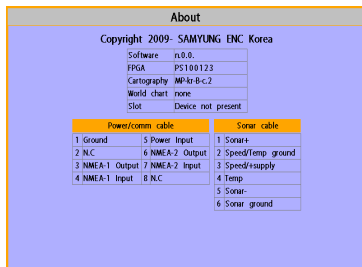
About

Copyright 2009- SAMYUNG ENC Korea

| Software | n.0.0. |
|---|---|
| FPGA | PS100123 |
| Cartography | MP-kr-B-c.2 |
| World chart | none |
| Slot | Device not present |

| Power/comm cable | |
|---|---|
| 1 Ground | 5 Power Input |
| 2 N.C | 6 NMEA-2 Output |
| 3 NMEA-1 Output | 7 NMEA-2 Input |
| 4 NMEA-1 Input | 8 N.C |

| Sonar cable |
|---|
| 1 Sonar+ |
| 2 Speed/Temp ground |
| 3 Speed/+supply |
| 4 Temp |
| 5 Sonar- |
| 6 Sonar ground |